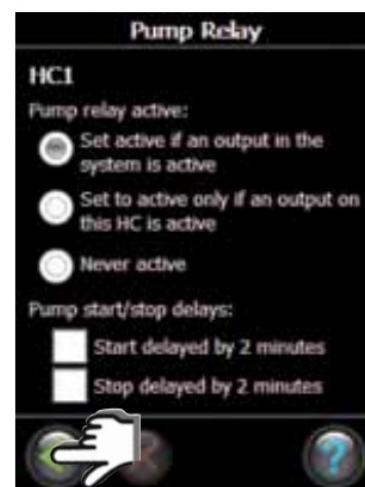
Pump Relay

HC1

Pump relay active:

Set active if an output in the system is active

Set to active only if an output on this HC is active

Never active

Pump start/stop delays:

Start delayed by 2 minutes

Stop delayed by 2 minutes